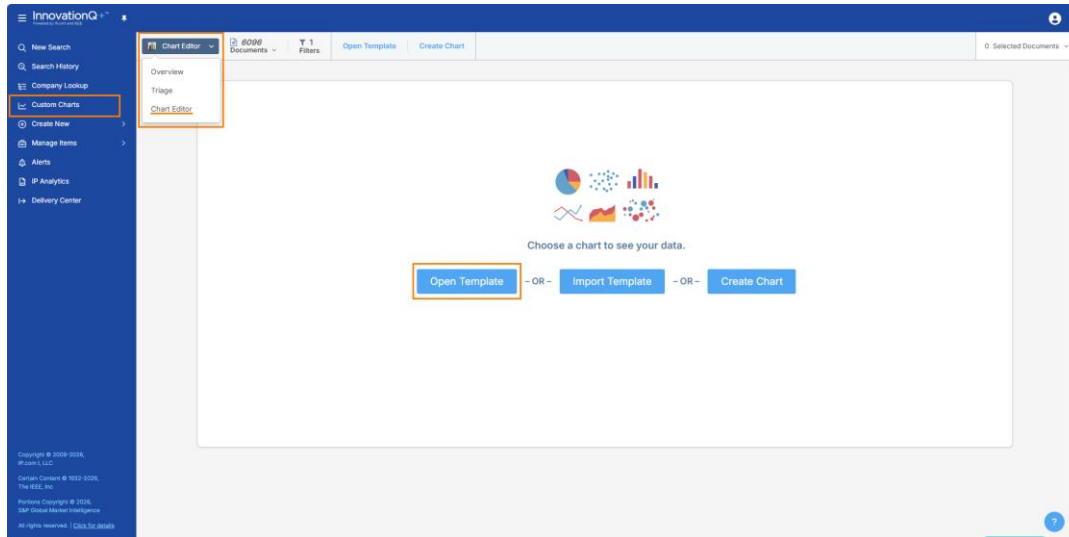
InnovationQ+
Powered by IP.com and IEEE

Q New Search
Search History
Company Lookup
Custom Charts
Create New
Manage Items
Alerts
IP Analytics
Delivery Center

Chart Editor
6096 Documents
1 Filters
Open Template
Create Chart
0 Selected Documents

Overview
Triage
Chart Editor

Choose a chart to see your data.

Open Template – OR – Import Template – OR – Create Chart

Copyright © 2009-2026, IP.com I, LLC
Certain Content © 1932-2026, The IEEE, Inc
Portions Copyright © 2026, S&P Global Market Intelligence
All rights reserved. | Click for details

?